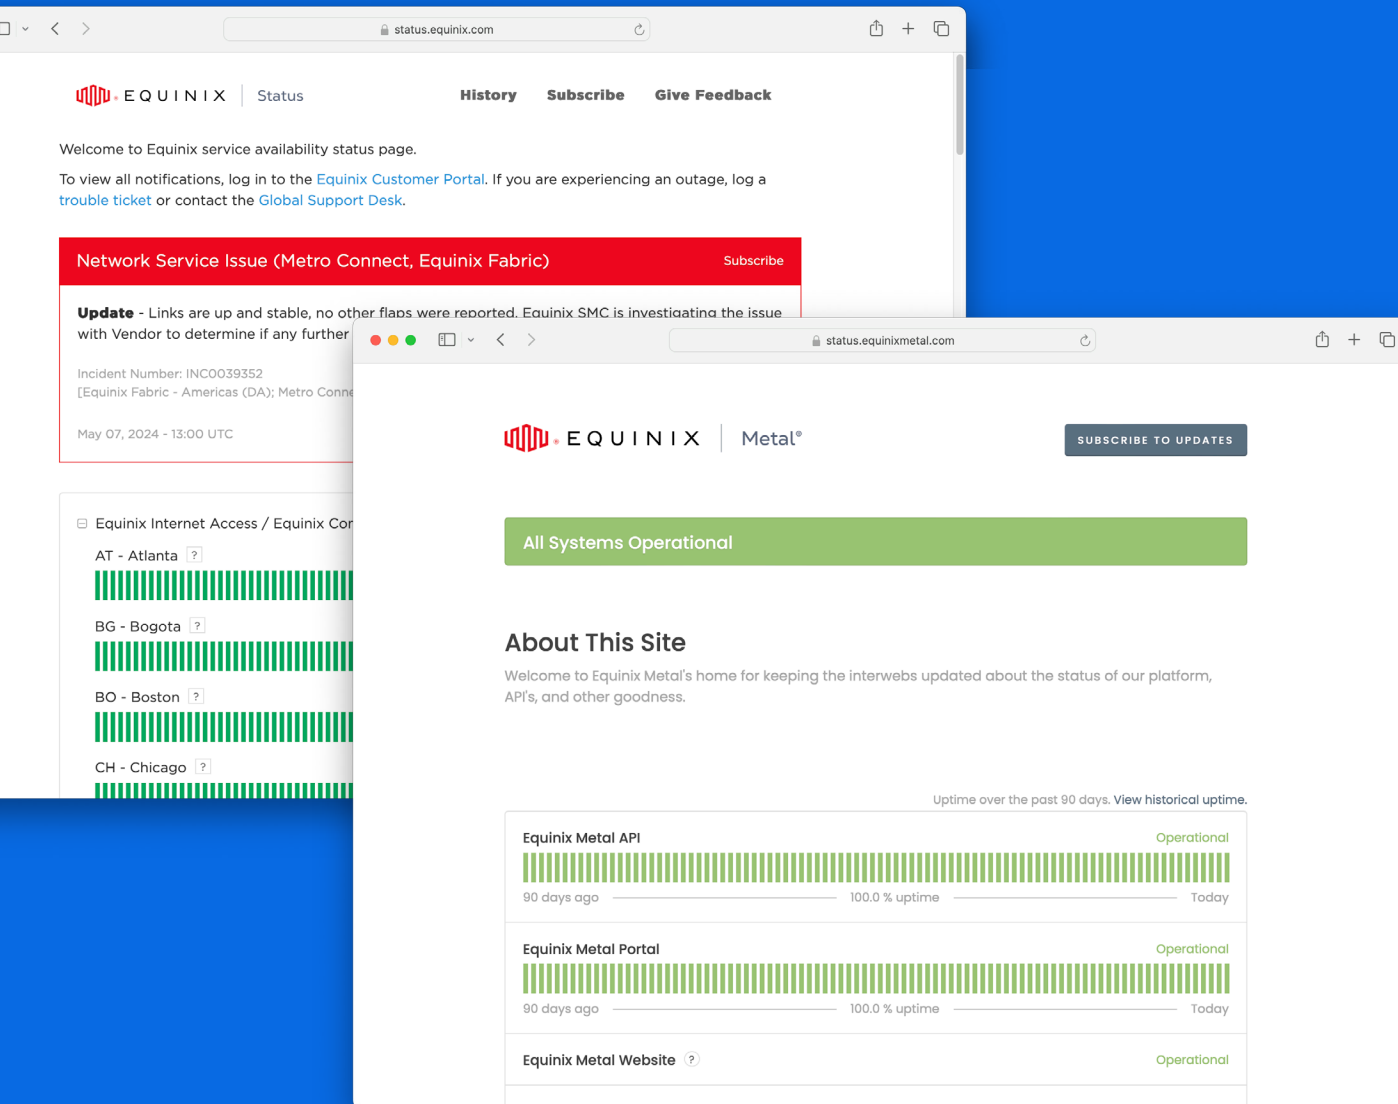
status.equinix.com

EQUINIX | Status

History Subscribe Give Feedback

Welcome to Equinix service availability status page.

To view all notifications, log in to the Equinix Customer Portal. If you are experiencing an outage, log a trouble ticket or contact the Global Support Desk.

Network Service Issue (Metro Connect, Equinix Fabric) Subscribe

**Update** - Links are up and stable, no other flaps were reported. Equinix SMC is investigating the issue with Vendor to determine if any further

Incident Number: INC0039352
[Equinix Fabric - Americas (DA); Metro Conne

May 07, 2024 - 13:00 UTC

Equinix Internet Access / Equinix Cor

AT - Atlanta ?

BG - Bogota ?

BO - Boston ?

CH - Chicago ?

status.equinixmetal.com

EQUINIX | Metal®

SUBSCRIBE TO UPDATES

All Systems Operational

About This Site

Welcome to Equinix Metal's home for keeping the interwebs updated about the status of our platform, API's, and other goodness.

Uptime over the past 90 days. View historical uptime.

Equinix Metal API Operational

90 days ago 100.0 % uptime Today

Equinix Metal Portal Operational

90 days ago 100.0 % uptime Today

Equinix Metal Website ? Operational